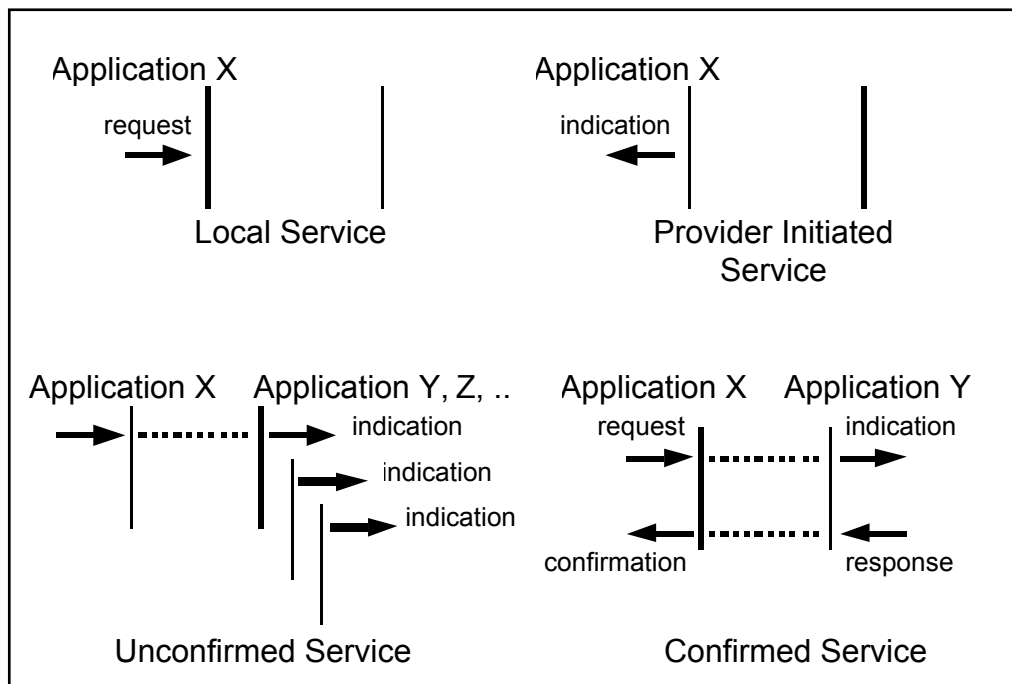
Application X

request

Local Service

Application X

indication

Provider Initiated Service

Application X

Application Y, Z, ..

indication

indication

indication

Unconfirmed Service

Application X

Application Y

request

indication

confirmation

response

Confirmed Service